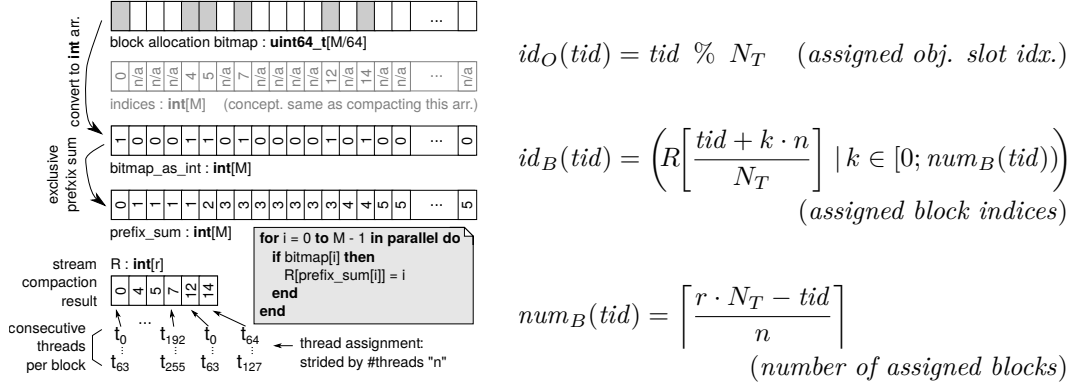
...

block allocation bitmap : **uint64_t**[M/64]

convert to **int** arr.

| 0 | n/a | n/a | n/a | 4 | 5 | n/a | 7 | n/a | n/a | n/a | n/a | 12 | n/a | 14 | n/a | ... | n/a |
|---|---|---|---|---|---|---|---|---|---|---|---|---|---|---|---|---|---|

indices : **int**[M] (concept. same as compacting this arr.)

| 1 | 0 | 0 | 0 | 1 | 1 | 0 | 1 | 0 | 0 | 0 | 0 | 1 | 0 | 1 | 0 | ... | 0 |
|---|---|---|---|---|---|---|---|---|---|---|---|---|---|---|---|---|---|

bitmap_as_int : **int**[M]

exclusive prefix sum

| 0 | 1 | 1 | 1 | 1 | 2 | 3 | 3 | 3 | 3 | 3 | 3 | 3 | 4 | 4 | 5 | 5 | ... | 5 |
|---|---|---|---|---|---|---|---|---|---|---|---|---|---|---|---|---|---|---|

prefix_sum : **int**[M]

**for** i = 0 **to** M - 1 **in parallel do**
**if** bitmap[i] **then**
R[prefix_sum[i]] = i
**end**
**end**

stream compaction result

R : **int**[r]

| 0 | 4 | 5 | 7 | 12 | 14 |
|---|---|---|---|---|---|

consecutive threads per block

$t_0$ ... $t_{63}$ $t_{192}$ ... $t_{255}$ $t_0$ ... $t_{63}$ $t_{64}$ ... $t_{127}$

← thread assignment: strided by #threads "n"

$id_O(tid) = tid \ \% \ N_T \quad (assigned\ obj.\ slot\ idx.)$

$id_B(tid) = \left(R\left[\frac{tid + k \cdot n}{N_T}\right] \mid k \in [0; num_B(tid))\right)$
$(assigned\ block\ indices)$

$num_B(tid) = \left\lceil \frac{r \cdot N_T - tid}{n} \right\rceil$
$(number\ of\ assigned\ blocks)$